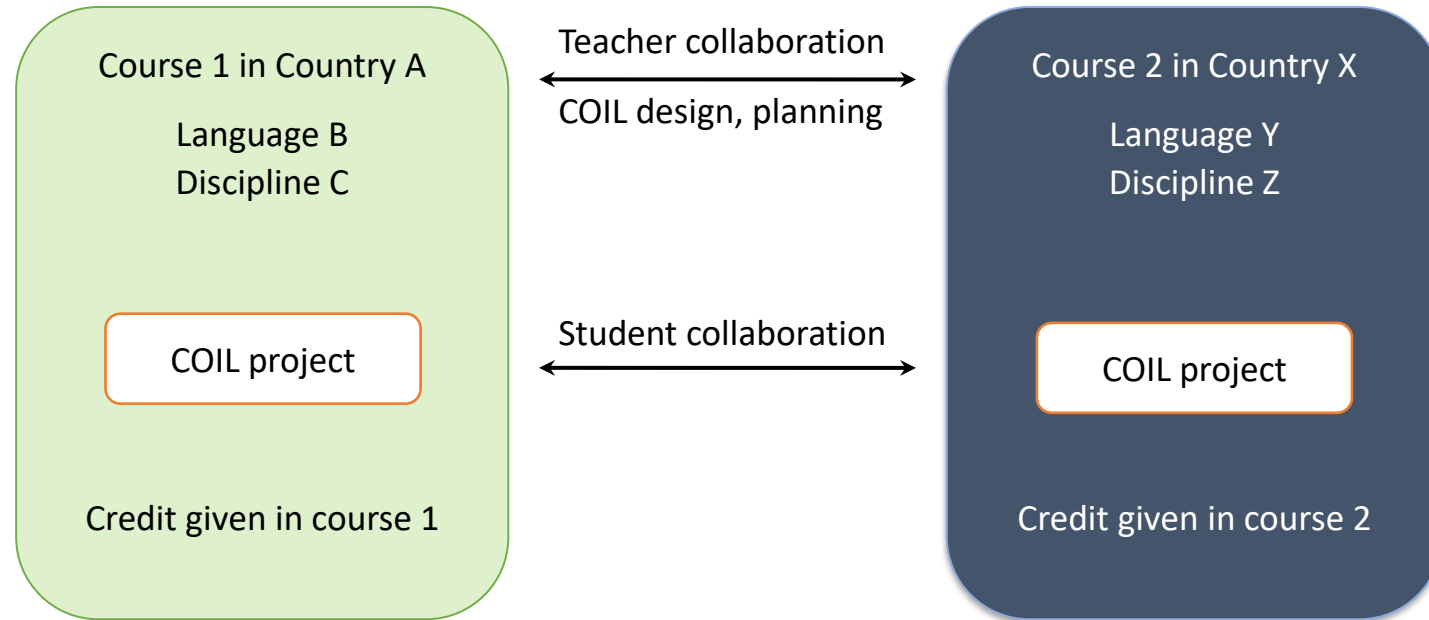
Course 1 in Country A

Language B
Discipline C

COIL project

Credit given in course 1

Teacher collaboration

COIL design, planning

Student collaboration

Course 2 in Country X

Language Y
Discipline Z

COIL project

Credit given in course 2